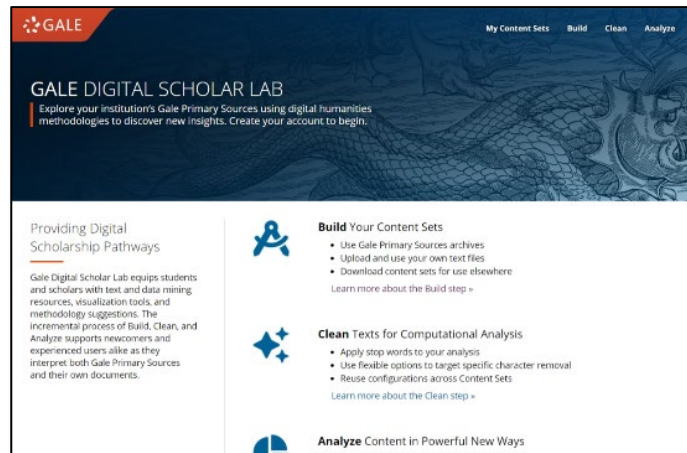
GALE

My Content Sets Build Clean Analyze

GALE DIGITAL SCHOLAR LAB

Explore your institution's Gale Primary Sources using digital humanities methodologies to discover new insights. Create your account to begin.

Providing Digital Scholarship Pathways

Gale Digital Scholar Lab equips students and scholars with text and data mining resources, visualization tools, and methodology suggestions. The incremental process of Build, Clean, and Analyze supports newcomers and experienced users alike as they interpret both Gale Primary Sources and their own documents.

Build Your Content Sets

- Use Gale Primary Sources archives
- Upload and use your own text files
- Download content sets for use elsewhere

Learn more about the Build step »

Clean Texts for Computational Analysis

- Apply stop words to your analysis
- Use flexible options to target specific character removal
- Reuse configurations across Content Sets

Learn more about the Clean step »

Analyze Content in Powerful New Ways